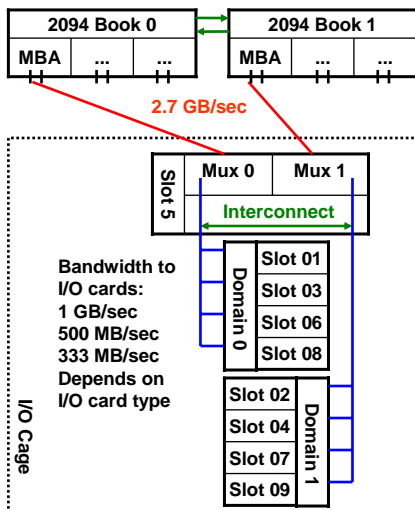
2094 Book 0

MBA

...

...

2094 Book 1

MBA

...

...

2.7 GB/sec

Slot 5

Mux 0

Mux 1

Interconnect

Domain 0

Slot 01

Slot 03

Slot 06

Slot 08

Bandwidth to I/O cards:
1 GB/sec
500 MB/sec
333 MB/sec
Depends on I/O card type

Slot 02

Slot 04

Slot 07

Slot 09

Domain 1

I/O Cage